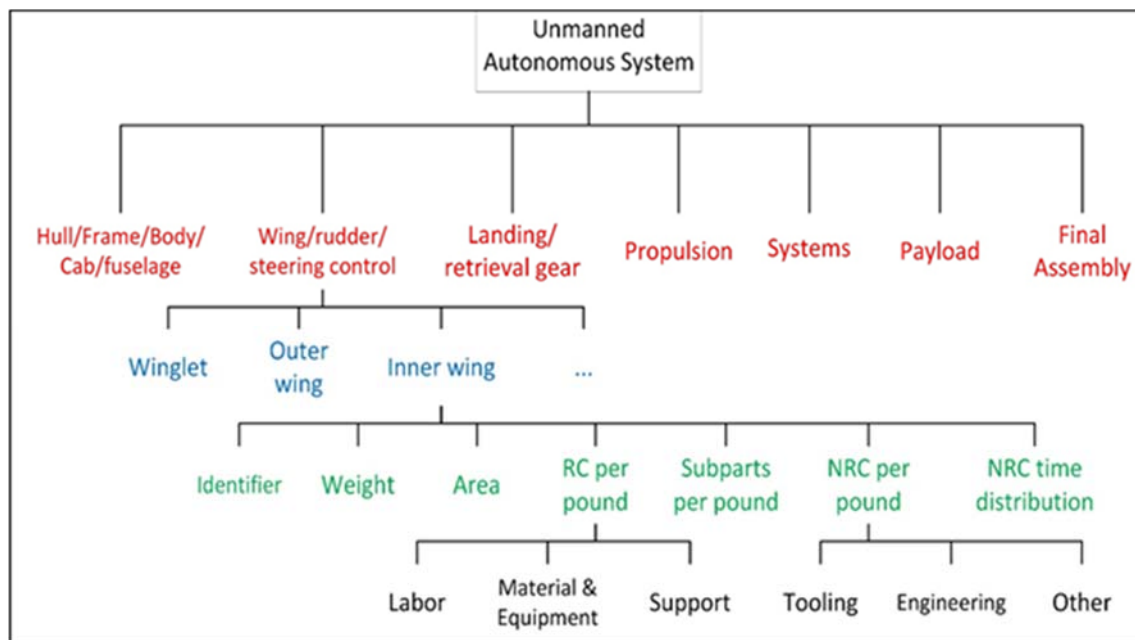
Unmanned Autonomous System

Hull/Frame/Body/ Cab/fuselage

Wing/rudder/ steering control

Landing/ retrieval gear

Propulsion

Systems

Payload

Final Assembly

Winglet

Outer wing

Inner wing

...

Identifier

Weight

Area

RC per pound

Subparts per pound

NRC per pound

NRC time distribution

Labor

Material & Equipment

Support

Tooling

Engineering

Other